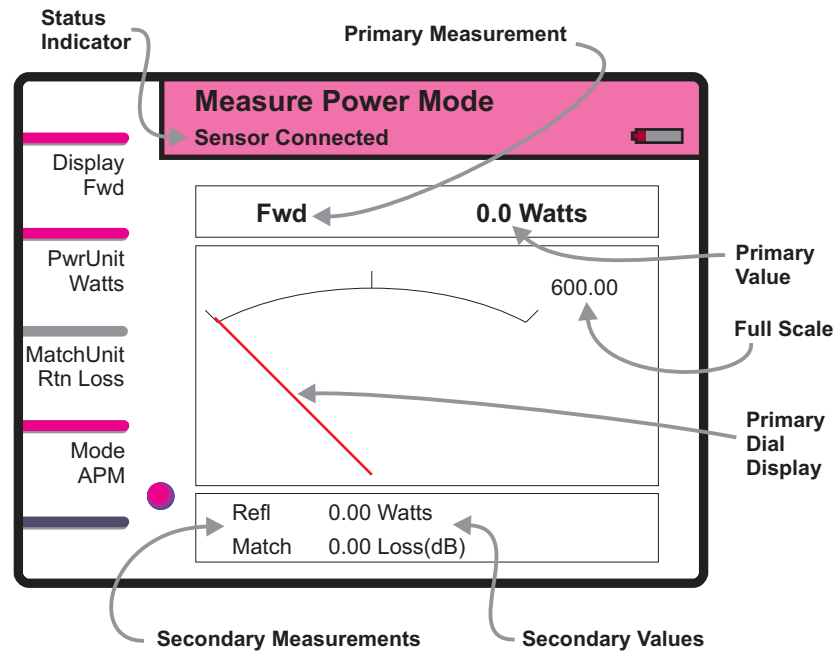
Status Indicator

Primary Measurement

Measure Power Mode

Sensor Connected

Display Fwd

PwrUnit Watts

MatchUnit Rtn Loss

Mode APM

Fwd

0.0 Watts

Primary Value

600.00

Full Scale

Primary Dial Display

Refl 0.00 Watts

Match 0.00 Loss(dB)

Secondary Measurements

Secondary Values